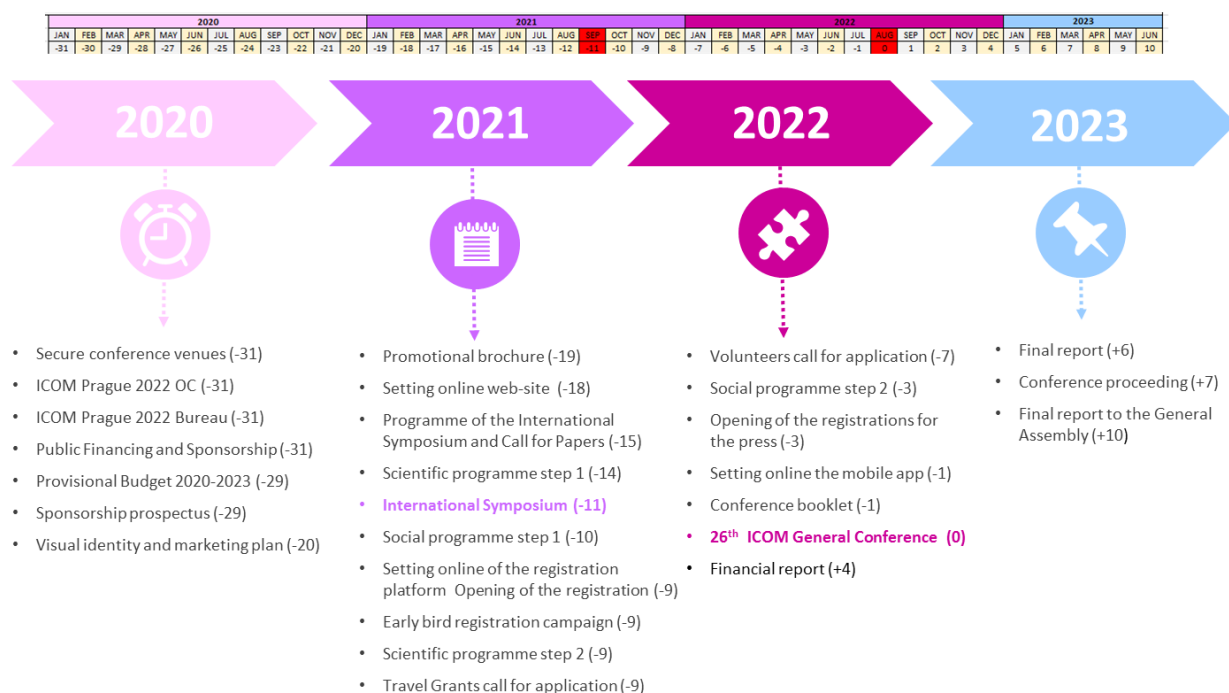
| 2020 | | | | | | | | | | | | 2021 | | | | | | | | | | | | 2022 | | | | | | | | | | | | 2023 | | | | | |
|---|---|---|---|---|---|---|---|---|---|---|---|---|---|---|---|---|---|---|---|---|---|---|---|---|---|---|---|---|---|---|---|---|---|---|---|---|---|---|---|---|---|
| JAN | FEB | MAR | APR | MAY | JUN | JUL | AUG | SEP | OCT | NOV | DEC | JAN | FEB | MAR | APR | MAY | JUN | JUL | AUG | SEP | OCT | NOV | DEC | JAN | FEB | MAR | APR | MAY | JUN | JUL | AUG | SEP | OCT | NOV | DEC | JAN | FEB | MAR | APR | MAY | JUN |
| -31 | -30 | -29 | -28 | -27 | -26 | -25 | -24 | -23 | -22 | -21 | -20 | -19 | -18 | -17 | -16 | -15 | -14 | -13 | -12 | -11 | -10 | -9 | -8 | -7 | -6 | -5 | -4 | -3 | -2 | -1 | 0 | 1 | 2 | 3 | 4 | 5 | 6 | 7 | 8 | 9 | 10 |

2020

2021

2022

2023

• Secure conference venues (-31)
• ICOM Prague 2022 OC (-31)
• ICOM Prague 2022 Bureau (-31)
• Public Financing and Sponsorship (-31)
• Provisional Budget 2020-2023 (-29)
• Sponsorship prospectus (-29)
• Visual identity and marketing plan (-20)

• Promotional brochure (-19)
• Setting online web-site (-18)
• Programme of the International Symposium and Call for Papers (-15)
• Scientific programme step 1 (-14)
• International Symposium (-11)
• Social programme step 1 (-10)
• Setting online of the registration platform Opening of the registration (-9)
• Early bird registration campaign (-9)
• Scientific programme step 2 (-9)
• Travel Grants call for application (-9)

• Volunteers call for application (-7)
• Social programme step 2 (-3)
• Opening of the registrations for the press (-3)
• Setting online the mobile app (-1)
• Conference booklet (-1)
• 26th ICOM General Conference (0)
• Financial report (+4)

• Final report (+6)
• Conference proceeding (+7)
• Final report to the General Assembly (+10)